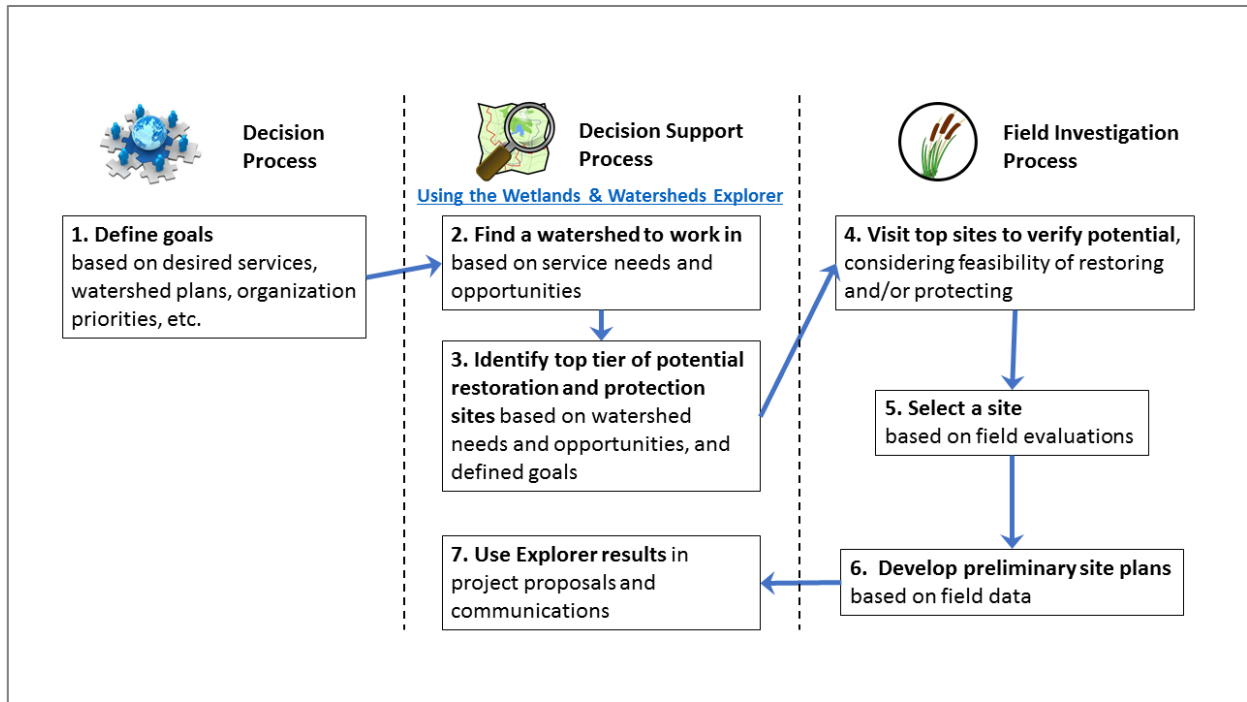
Decision Process

Decision Support Process

Using the Wetlands & Watersheds Explorer

Field Investigation Process

1. Define goals based on desired services, watershed plans, organization priorities, etc.

2. Find a watershed to work in based on service needs and opportunities

3. Identify top tier of potential restoration and protection sites based on watershed needs and opportunities, and defined goals

4. Visit top sites to verify potential, considering feasibility of restoring and/or protecting

5. Select a site based on field evaluations

6. Develop preliminary site plans based on field data

7. Use Explorer results in project proposals and communications